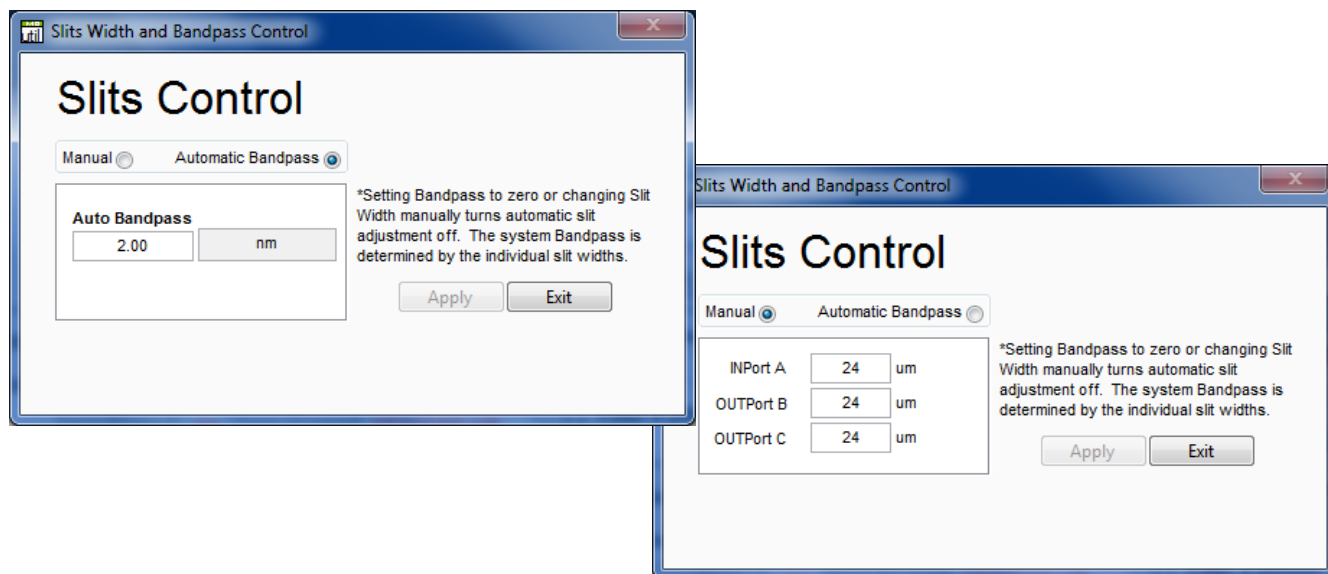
Slits Width and Bandpass Control

Slits Control

Manual Automatic Bandpass

Auto Bandpass

2.00 nm

*Setting Bandpass to zero or changing Slit Width manually turns automatic slit adjustment off. The system Bandpass is determined by the individual slit widths.

Apply Exit

Slits Width and Bandpass Control

Slits Control

Manual Automatic Bandpass

| | | |
|---|---|---|
| INPort A | 24 | um |
| OUTPort B | 24 | um |
| OUTPort C | 24 | um |

*Setting Bandpass to zero or changing Slit Width manually turns automatic slit adjustment off. The system Bandpass is determined by the individual slit widths.

Apply Exit